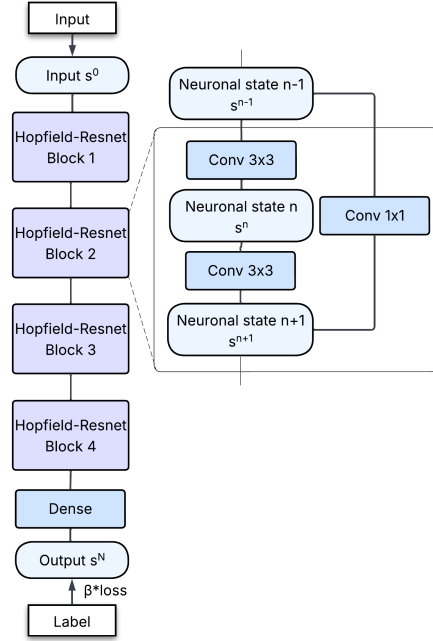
Input

Input $s^0$

Hopfield-Resnet Block 1

Hopfield-Resnet Block 2

Hopfield-Resnet Block 3

Hopfield-Resnet Block 4

Dense

Output $s^N$

β*loss

Label

Neuronal state n-1 $s^{n-1}$

Conv 3x3

Neuronal state n $s^n$

Conv 3x3

Neuronal state n+1 $s^{n+1}$

Conv 1x1